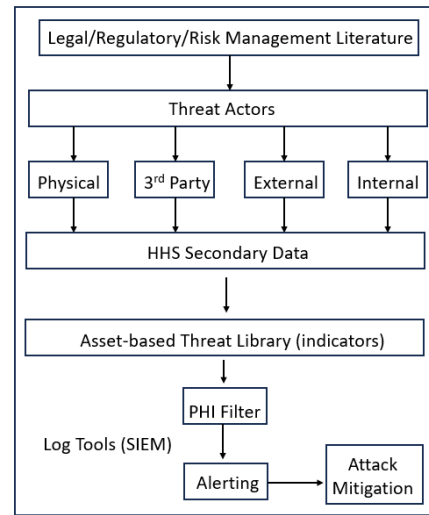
Legal/Regulatory/Risk Management Literature

Threat Actors

Physical

3rd Party

External

Internal

HHS Secondary Data

Asset-based Threat Library (indicators)

PHI Filter

Log Tools (SIEM)

Alerting

Attack Mitigation